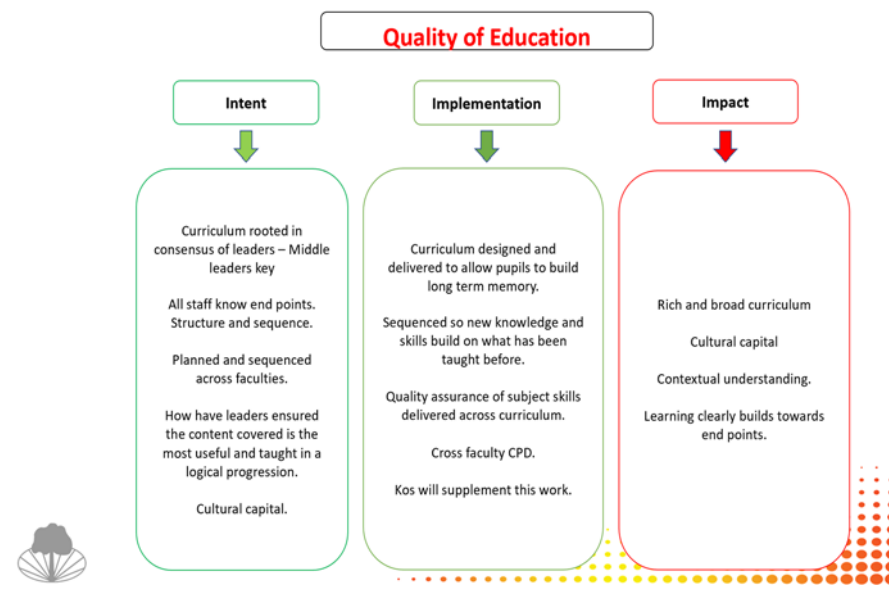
Quality of Education

Intent

Curriculum rooted in consensus of leaders – Middle leaders key

All staff know end points. Structure and sequence.

Planned and sequenced across faculties.

How have leaders ensured the content covered is the most useful and taught in a logical progression.

Cultural capital.

Implementation

Curriculum designed and delivered to allow pupils to build long term memory.

Sequenced so new knowledge and skills build on what has been taught before.

Quality assurance of subject skills delivered across curriculum.

Cross faculty CPD.

Kos will supplement this work.

Impact

Rich and broad curriculum

Cultural capital

Contextual understanding.

Learning clearly builds towards end points.